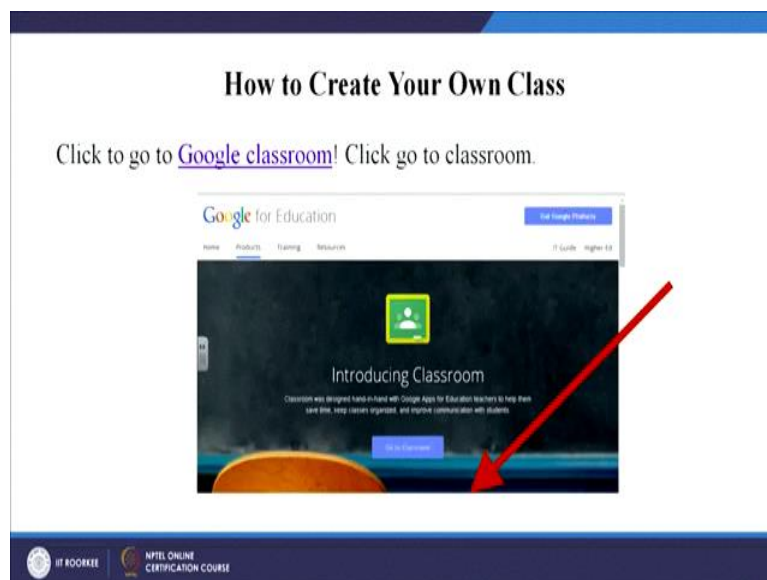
How to Create Your Own Class

Click to go to Google classroom! Click go to classroom.

Google for Education

Get Google Products

Home Products Training Resources

IT Guide Higher Ed

Introducing Classroom

Classroom was designed hand-in-hand with Google Apps for Education teachers to help them save time, keep classes organized, and improve communication with students.

Go to Classroom

IIT ROORKEE

NPTEL ONLINE CERTIFICATION COURSE